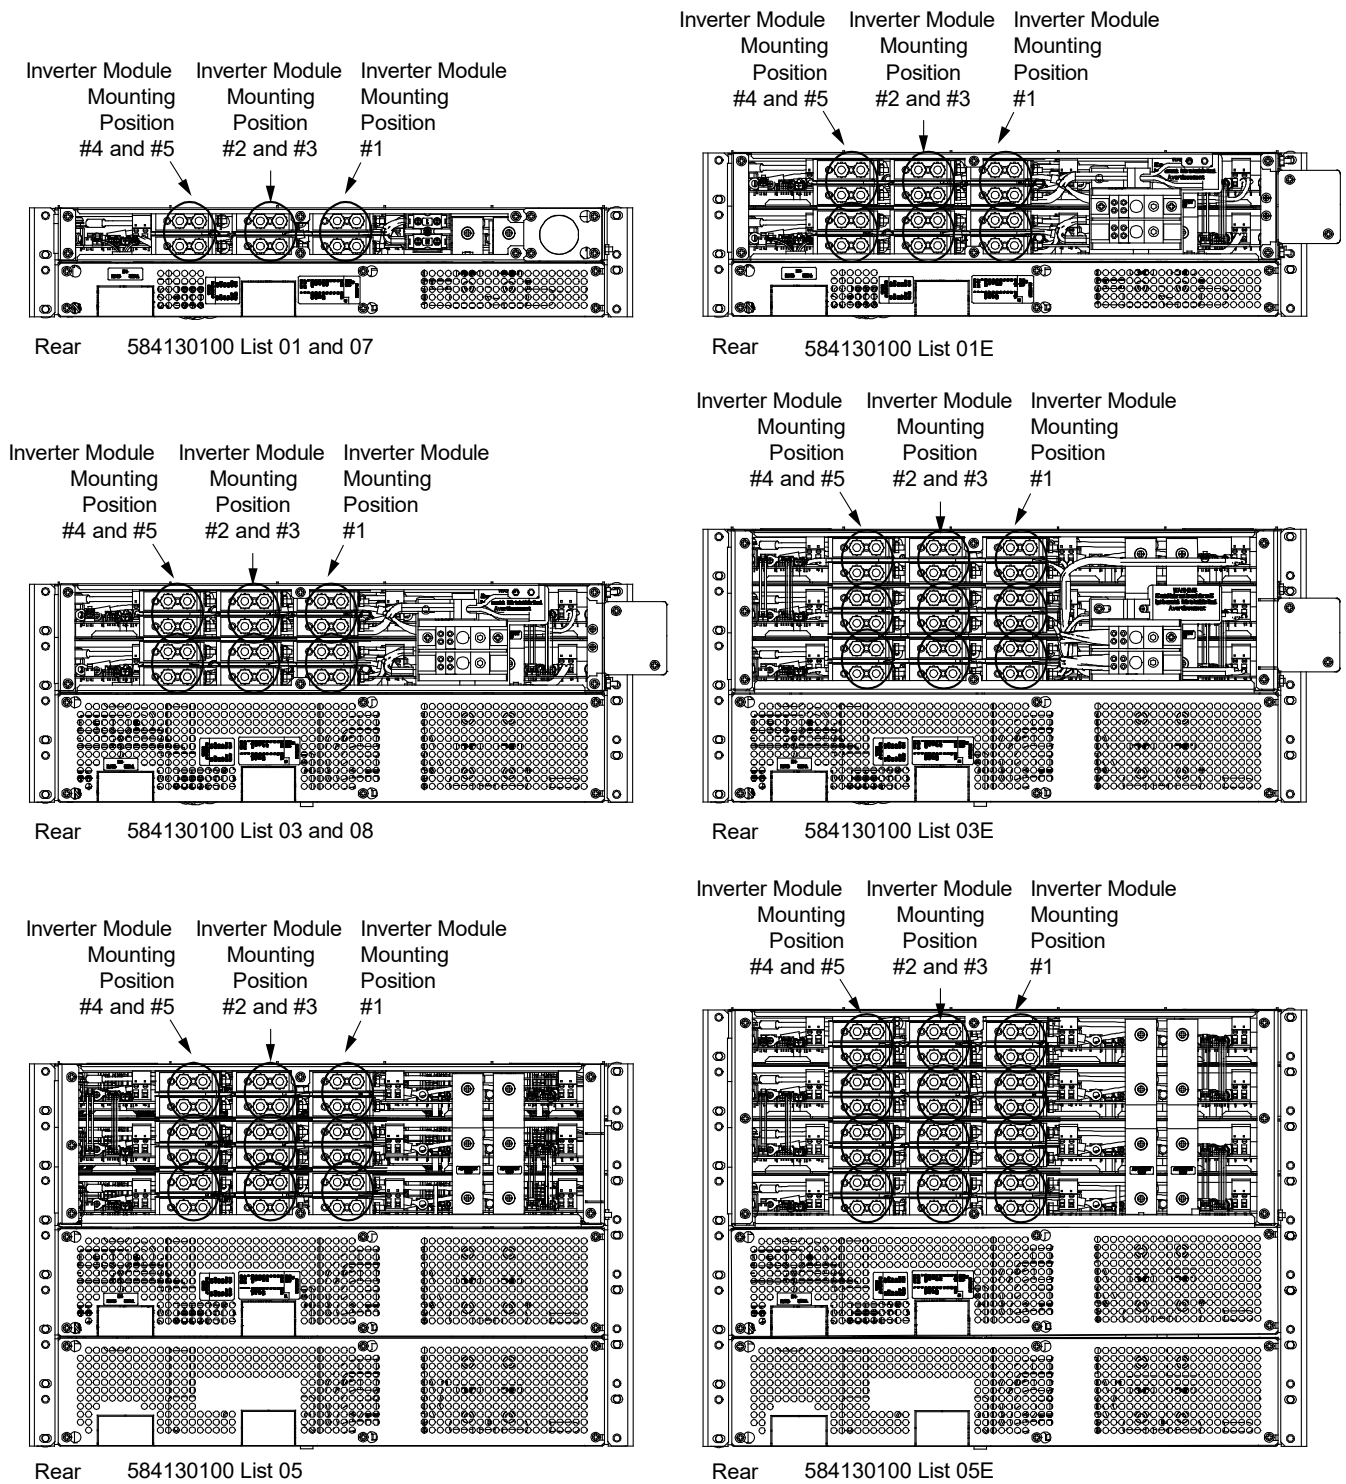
Inverter Module Mounting Position #4 and #5

Inverter Module Mounting Position #2 and #3

Inverter Module Mounting Position #1

Rear 584130100 List 01 and 07

Inverter Module Mounting Position #4 and #5

Inverter Module Mounting Position #2 and #3

Inverter Module Mounting Position #1

Rear 584130100 List 01E

Inverter Module Mounting Position #4 and #5

Inverter Module Mounting Position #2 and #3

Inverter Module Mounting Position #1

Rear 584130100 List 03 and 08

Inverter Module Mounting Position #4 and #5

Inverter Module Mounting Position #2 and #3

Inverter Module Mounting Position #1

Rear 584130100 List 03E

Inverter Module Mounting Position #4 and #5

Inverter Module Mounting Position #2 and #3

Inverter Module Mounting Position #1

Rear 584130100 List 05

Inverter Module Mounting Position #4 and #5

Inverter Module Mounting Position #2 and #3

Inverter Module Mounting Position #1

Rear 584130100 List 05E